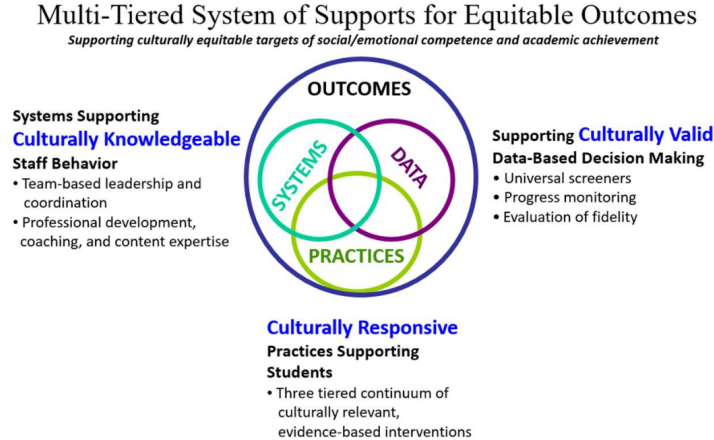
Multi-Tiered System of Supports for Equitable Outcomes

Supporting culturally equitable targets of social/emotional competence and academic achievement

Systems Supporting
Culturally Knowledgeable
Staff Behavior
• Team-based leadership and coordination
• Professional development, coaching, and content expertise

OUTCOMES

SYSTEMS

DATA

PRACTICES

Supporting Culturally Valid
Data-Based Decision Making
• Universal screeners
• Progress monitoring
• Evaluation of fidelity

Culturally Responsive
Practices Supporting
Students
• Three tiered continuum of culturally relevant, evidence-based interventions